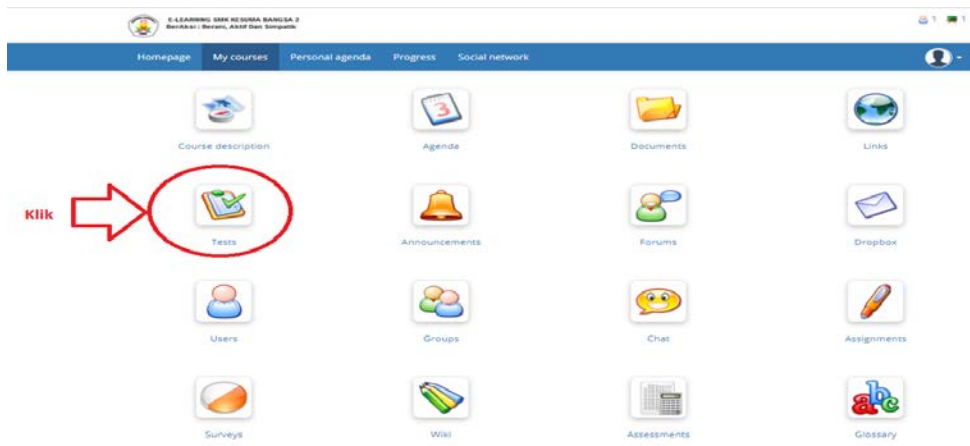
E-LEARNING SMK KESUMA BANGSA 2
BerAksi : Berani, Aktif Dan Simpatik

1 1

Homepage My courses Personal agenda Progress Social network

Course description
Agenda
3
Documents
Links

Klik

Tests
Announcements
Forums
Dropbox

Users
Groups
Chat
Assignments

Surveys
Wiki
Assessments
Glossary
abc